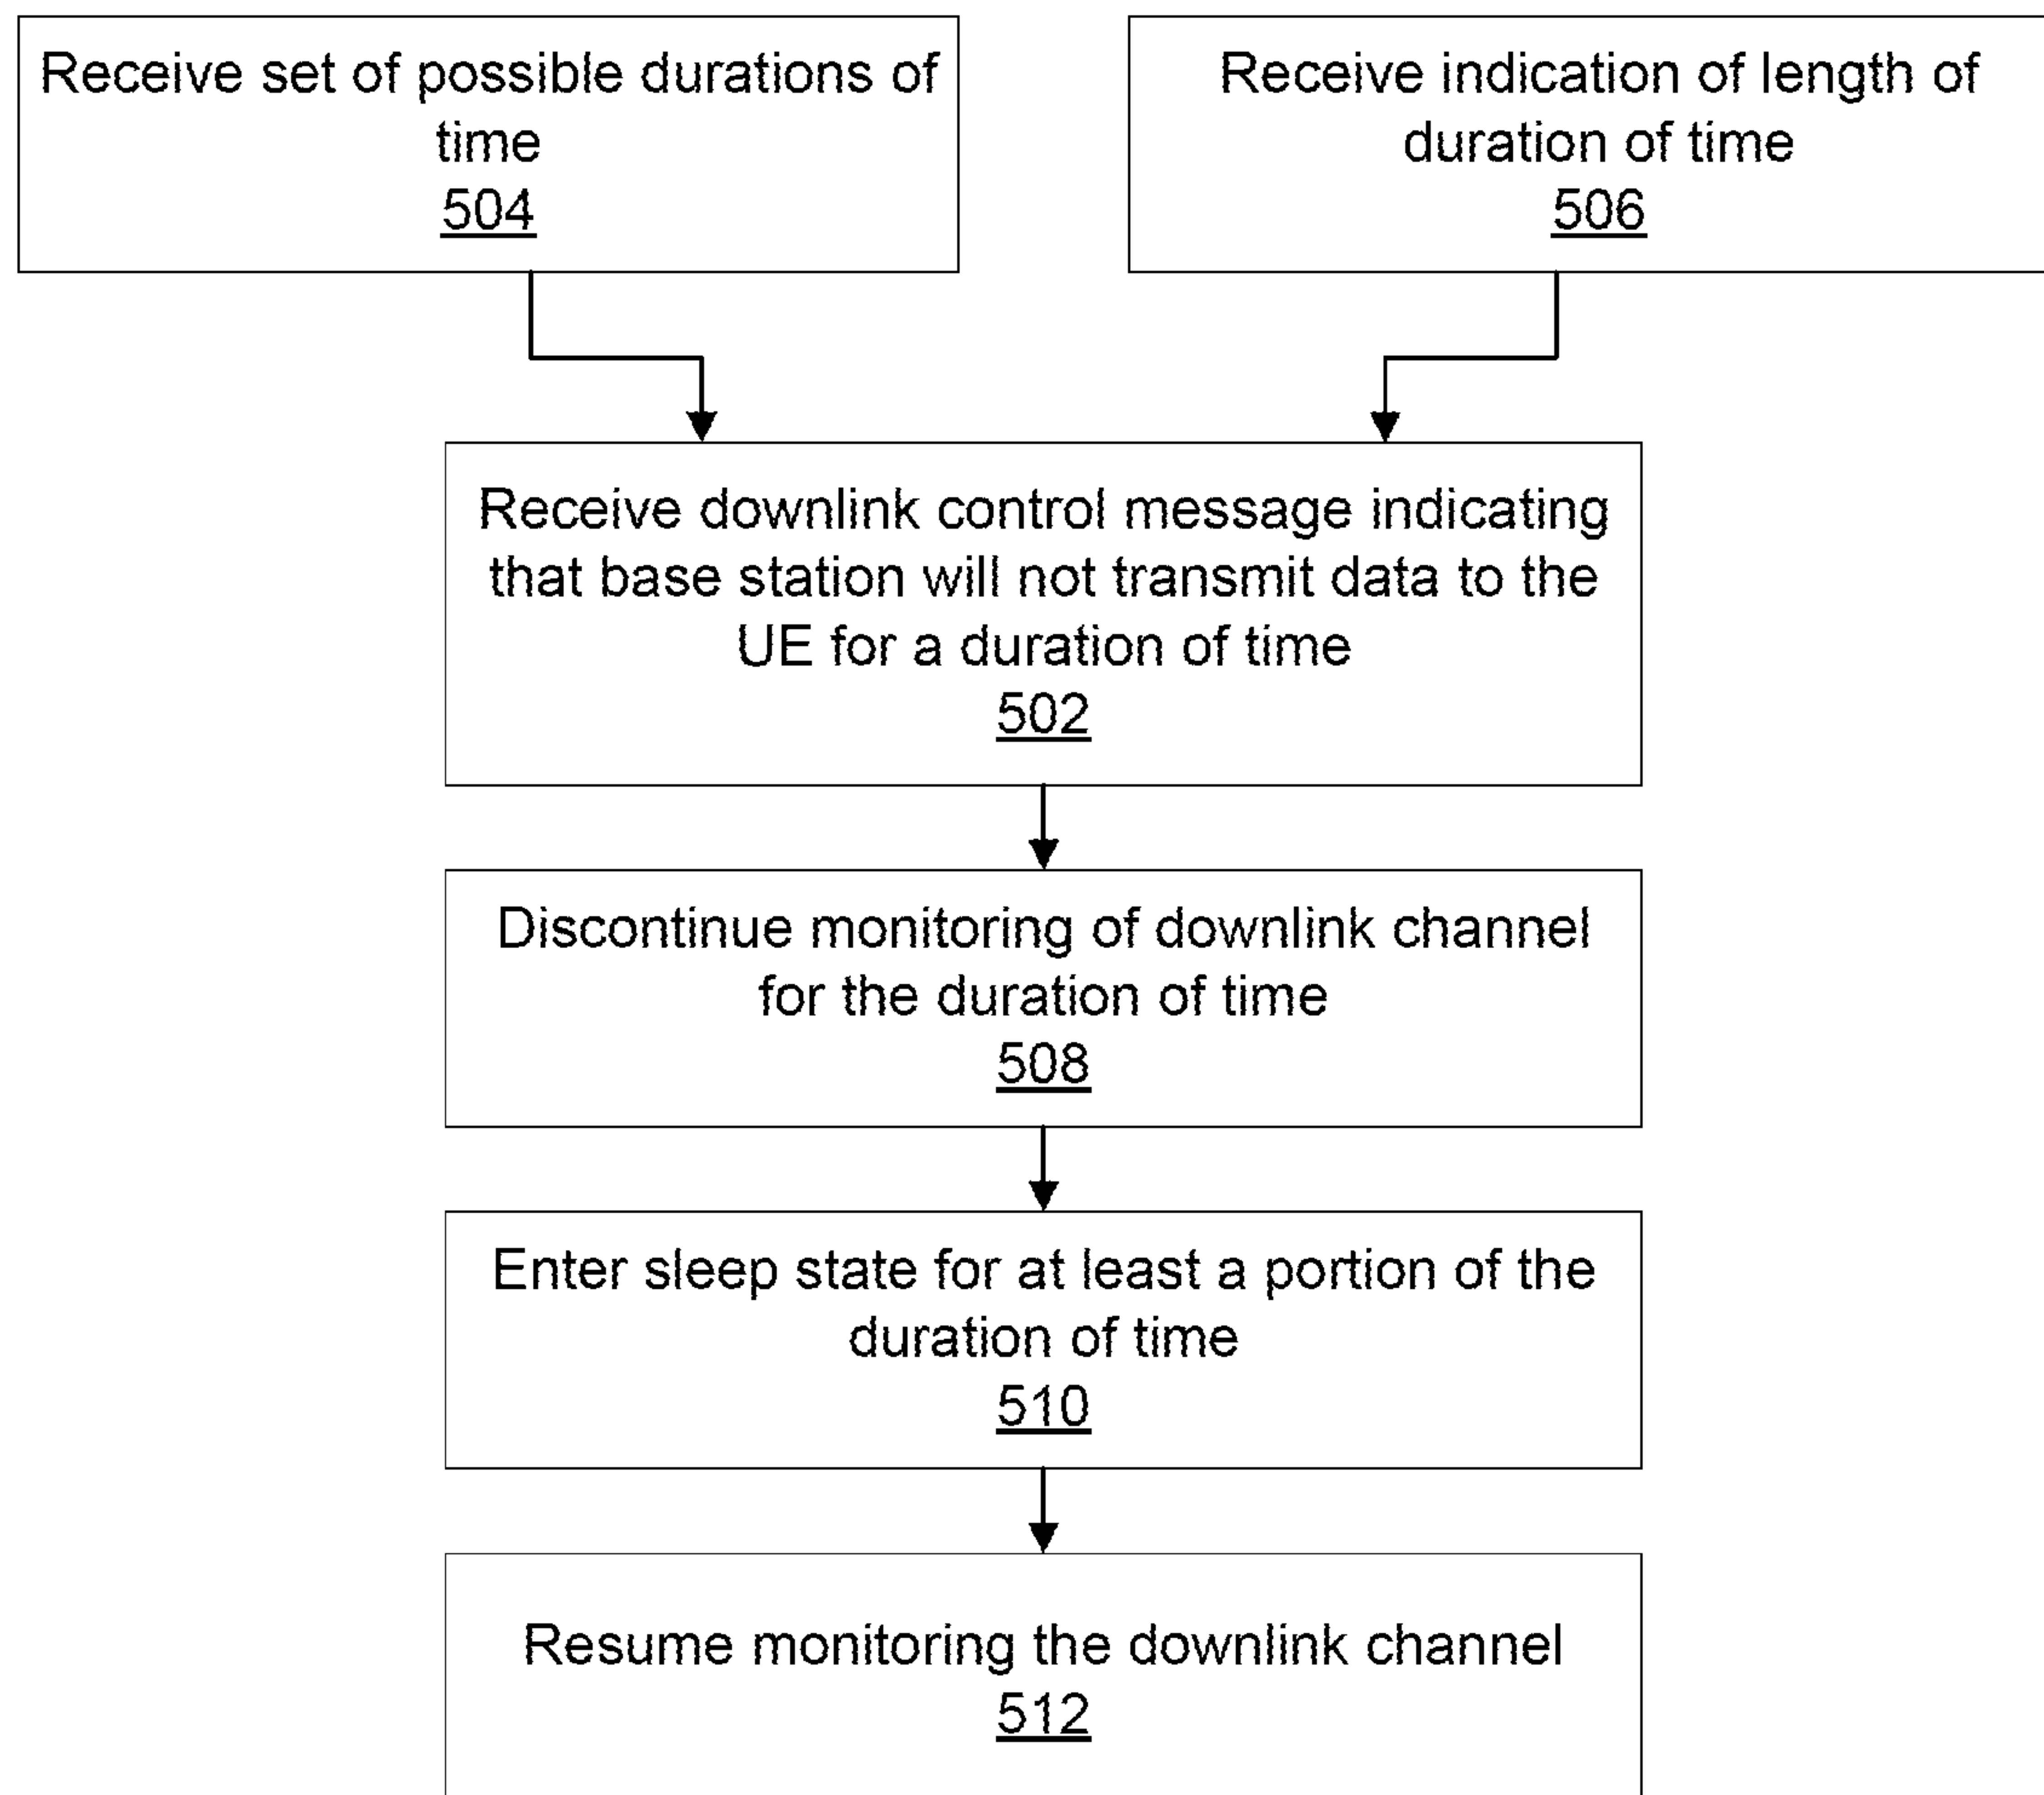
Receive set of possible durations of time
504

Receive indication of length of duration of time
506

Receive downlink control message indicating that base station will not transmit data to the UE for a duration of time
502

Discontinue monitoring of downlink channel for the duration of time
508

Enter sleep state for at least a portion of the duration of time
510

Resume monitoring the downlink channel
512